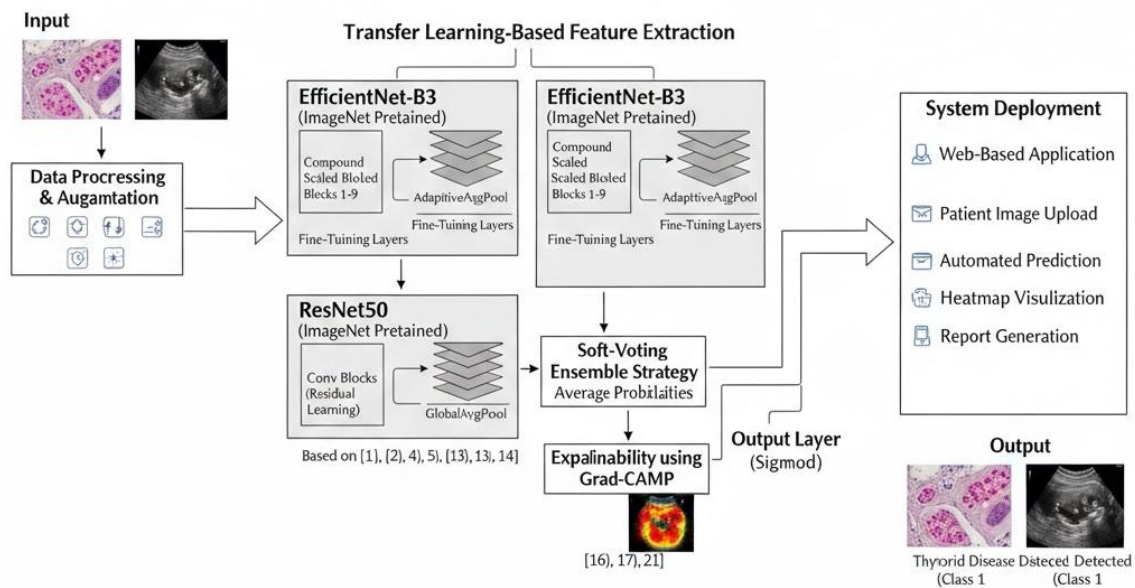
Input

Data Procressing & Augamtation

Transfer Learning-Based Feature Extraction

EfficientNet-B3
(ImageNet Pretained)

Compound Scaled Bloled Blocks 1-9

AdaptiveAvgPool

Fine-Tuining Layers

Fine-Tuining Layers

EfficientNet-B3
(ImageNet Pretained)

Compound Scaled Bloled Blocks 1-9

AdaptiveAvgPool

Fine-Tuining Layers

Fine-Tuining Layers

ResNet50
(ImageNet Pretained)

Conv Blocks (Residual Learning)

GlobalAvgPool

Based on [1], (2), 4), 5), [13), 13), 14]

Soft-Voting Ensemble Strategy
Average Probilaities

Expalinability using Grad-CAMP

[16), 17), 21]

Output Layer
(Sigmod)

System Deployment

Web-Based Application

Patient Image Upload

Automated Prediction

Heatmap Visulization

Report Generation

Output

Thyroid Disease Dsteced Detected
(Class 1 (Class 1